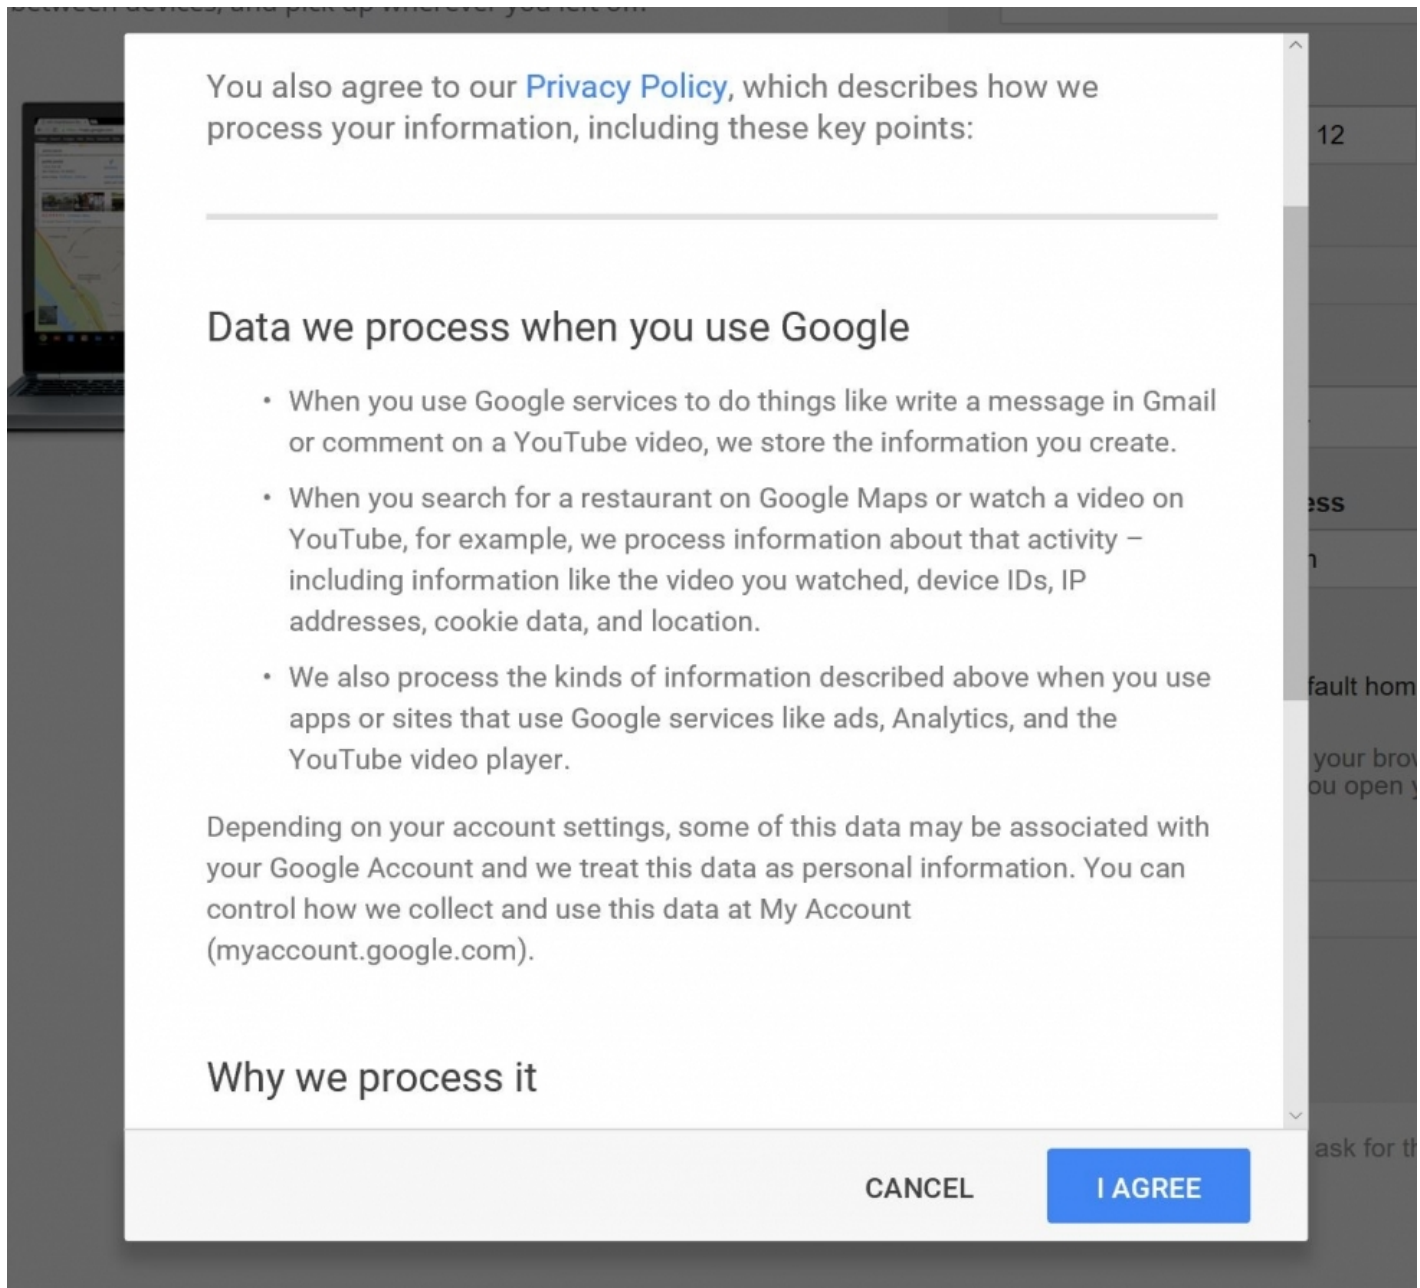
between devices, and pick up wherever you left off.

You also agree to our Privacy Policy, which describes how we process your information, including these key points:

Data we process when you use Google

- When you use Google services to do things like write a message in Gmail or comment on a YouTube video, we store the information you create.
- When you search for a restaurant on Google Maps or watch a video on YouTube, for example, we process information about that activity – including information like the video you watched, device IDs, IP addresses, cookie data, and location.
- We also process the kinds of information described above when you use apps or sites that use Google services like ads, Analytics, and the YouTube video player.

Depending on your account settings, some of this data may be associated with your Google Account and we treat this data as personal information. You can control how we collect and use this data at My Account (myaccount.google.com).

Why we process it

CANCEL

I AGREE

12

ess

n

fault hom

your brov
ou open y

ask for th